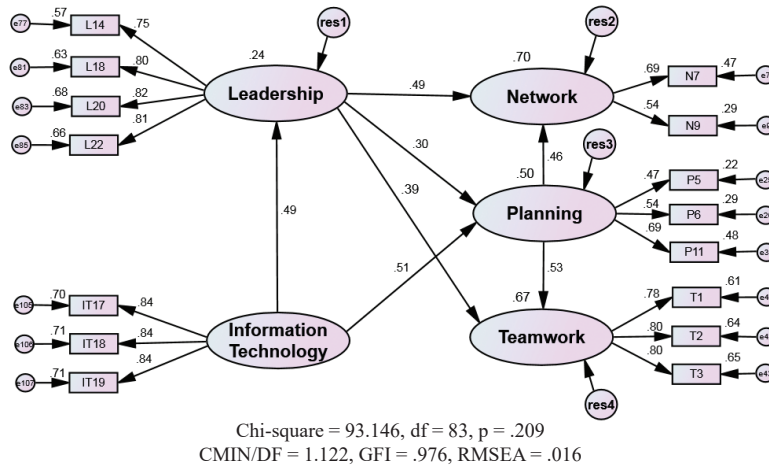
e77 .57 L14 .75
e81 .63 L18 .80
e83 .68 L20 .82
e85 .66 L22 .81

res1
.24
Leadership

.49

res2
.70
Network
.69 N7 .47 e7
.54 N9 .29 e

.49
.30
.39
.46
res3
.50
Planning
.47 P5 .22 e2
.54 P6 .29 e2
.69 P11 .48 e3

.51
.53

e105 .70 IT17 .84
e106 .71 IT18 .84
e107 .71 IT19 .84

Information Technology

.67
Teamwork
.78 T1 .61 e4
.80 T2 .64 e4
.80 T3 .65 e4
res4

Chi-square = 93.146, df = 83, p = .209
CMIN/DF = 1.122, GFI = .976, RMSEA = .016